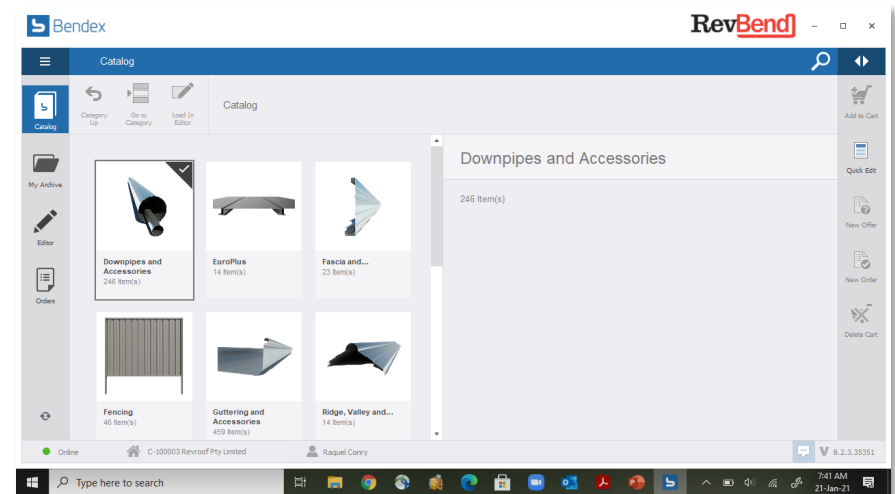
Bendex
RevBend
Catalog
Catalog
Category Up
Go to Category
Load In Editor
Catalog
My Archive
Editor
Orders
Downpipes and Accessories
246 Item(s)
EuroPlus
14 Item(s)
Fascia and...
23 Item(s)
Fencing
46 Item(s)
Guttering and Accessories
459 Item(s)
Ridge, Valley and...
14 Item(s)
Downpipes and Accessories
246 Item(s)
Add to Cart
Quick Edit
New Offer
New Order
Delete Cart
Online
C-100003 Revroof Pty Limited
Raquel Conry
V 8.2.3.35351
Type here to search
7:41 AM
21-Jan-21